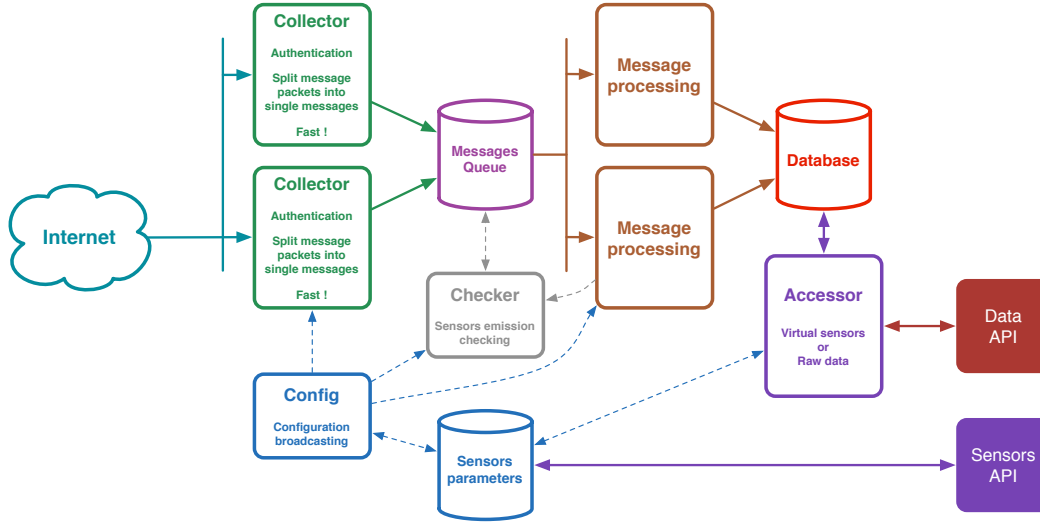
Collector

Authentication

Split message packets into single messages

Fast !

Collector

Authentication

Split message packets into single messages

Fast !

Internet

Messages Queue

Message processing

Message processing

Database

Checker

Sensors emission checking

Accessor

Virtual sensors or Raw data

Data API

Config

Configuration broadcasting

Sensors parameters

Sensors API